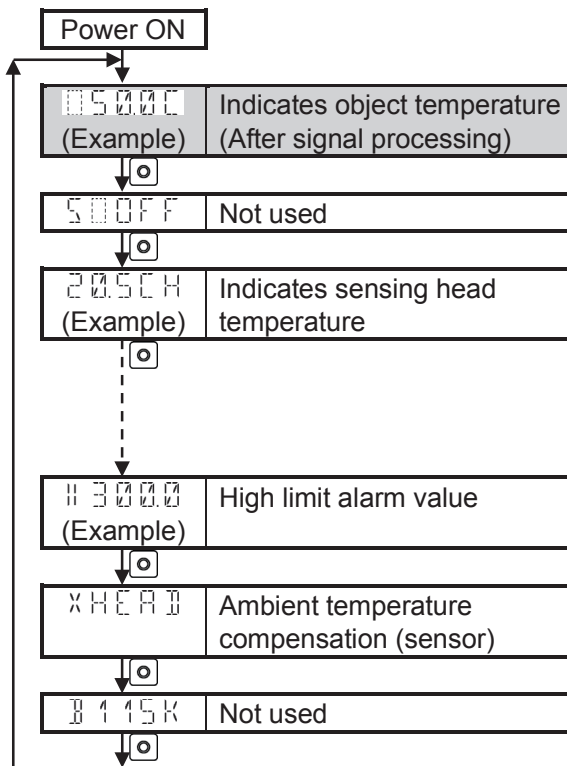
Power ON

| | |
|---|---|
| 050.0C (Example) | Indicates object temperature (After signal processing) |
| 5 OFF | Not used |
| 20.5CH (Example) | Indicates sensing head temperature |
| H 300.0 (Example) | High limit alarm value |
| XHEAD | Ambient temperature compensation (sensor) |
| B 115K | Not used |